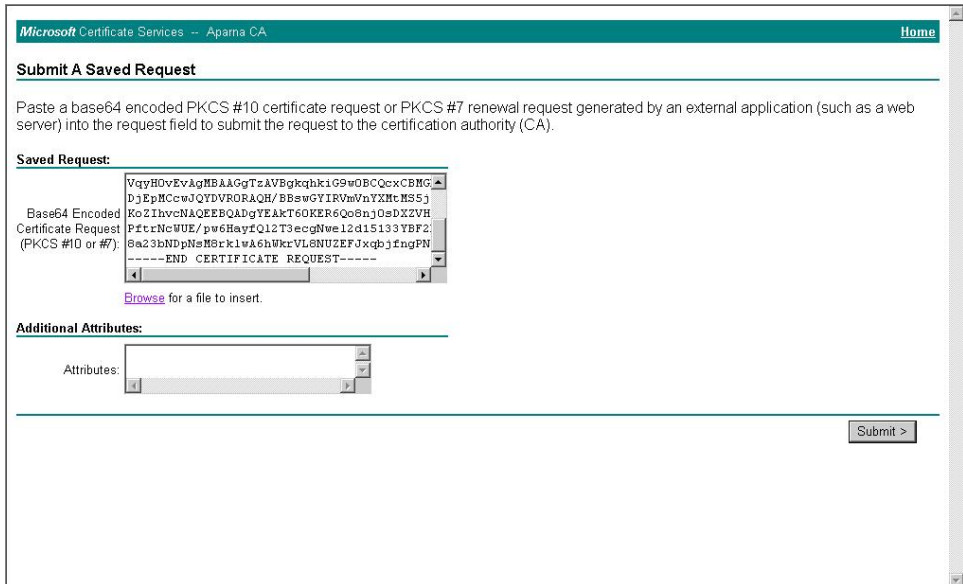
Microsoft Certificate Services -- Aparna CA

Home

Submit A Saved Request

Paste a base64 encoded PKCS #10 certificate request or PKCS #7 renewal request generated by an external application (such as a web server) into the request field to submit the request to the certification authority (CA).

Saved Request:

Base64 Encoded Certificate Request (PKCS #10 or #7):

VqyHOvEvAgMBAAGgTzAVBgkqhkiG9w0BCQcxCBMG
DjEpMCcwJQYDVR0RAQH/BBswGYIRVmVnYXMtMS5j
KoZIhvcNAQEEBQADgYEAkT60KER6Qo8nj0sDXZVH
PftrNcWUE/pw6HayfQl2T3ecgNwel2d15133YBF2
8a23bNDpNsM8rk1wA6hWkrVL8NUZEFJxqbjfngPN
-----END CERTIFICATE REQUEST-----

Browse for a file to insert.

Additional Attributes:

Attributes:

Submit >